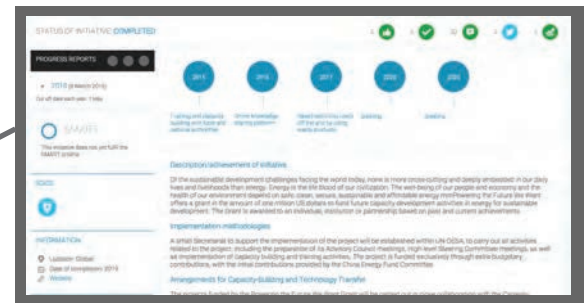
STATUS OF INITIATIVE: COMPLETED

PROGRESS REPORTS

2015

2016

2017

2020

2030

Description/achievement of initiative

Implementation methodologies

Arrangements for Capacity-building and Technology Transfer

SMART

SDGS

INFORMATION

Location: Global

Date of completion: 2015

Website

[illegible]